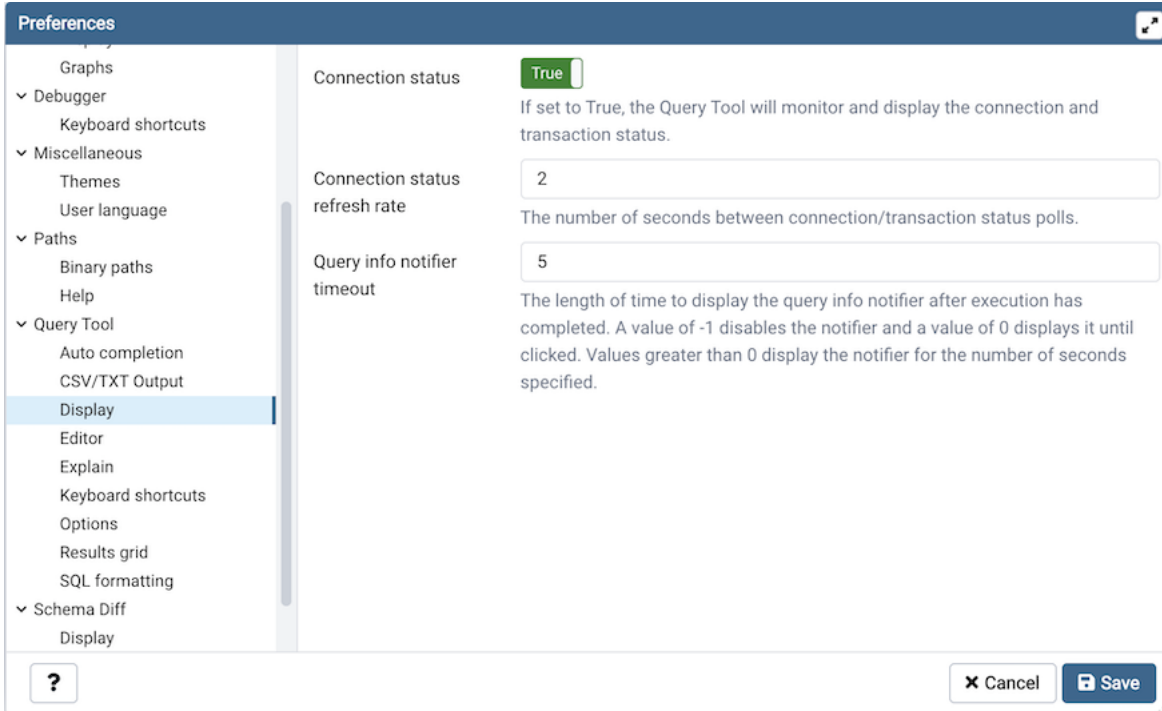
Preferences

Graphs
Debugger
Keyboard shortcuts
Miscellaneous
Themes
User language
Paths
Binary paths
Help
Query Tool
Auto completion
CSV/TXT Output
Display
Editor
Explain
Keyboard shortcuts
Options
Results grid
SQL formatting
Schema Diff
Display

Connection status
True
If set to True, the Query Tool will monitor and display the connection and transaction status.

Connection status refresh rate
2
The number of seconds between connection/transaction status polls.

Query info notifier timeout
5
The length of time to display the query info notifier after execution has completed. A value of -1 disables the notifier and a value of 0 displays it until clicked. Values greater than 0 display the notifier for the number of seconds specified.

?
Cancel
Save